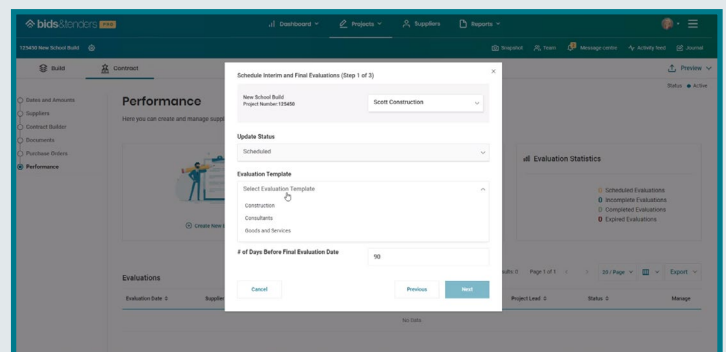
bids&tenders PRO

Dashboard Projects Suppliers Reports

125450 New School Build

Snapshot Team Message centre Activity feed Journal

Build Contract

Preview

Status ● Active

Dates and Amounts
Suppliers
Contract Builder
Documents
Purchase Orders
Performance

Performance

Here you can create and manage supp

Create New

Evaluation Statistics

Scheduled Evaluations
Incomplete Evaluations
Completed Evaluations
Expired Evaluations

Evaluations

Evaluation Date ≑ Supplier

Results 0 Page 1 of 1 20 / Page Export

Project Lead ≑ Status ≑ Manage

No Data

Schedule Interim and Final Evaluations (Step 1 of 3)

×

New School Build
Project Number:125450

Scott Construction

Update Status

Scheduled

Evaluation Template

Select Evaluation Template

Construction
Consultants
Goods and Services

# of Days Before Final Evaluation Date

90

Cancel

Previous

Next